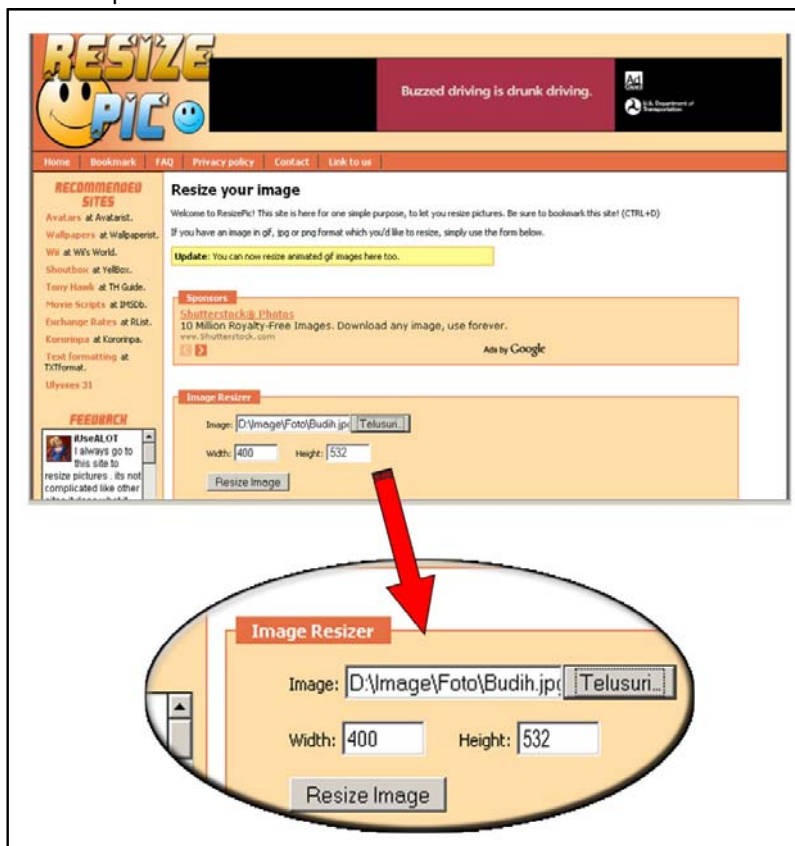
RESIZE PIC

Buzzed driving is drunk driving.

Ad Council

U.S. Department of Transportation

Home | Bookmark | FAQ | Privacy policy | Contact | Link to us

RECOMMENDED SITES

Avatars at Avatarist.

Wallpapers at Wallpaperist.

Wii at Wii's World.

Shoutbox at YelBox.

Tony Hawk at TH Guide.

Movie Scripts at IMSDb.

Exchange Rates at RList.

Kororinpa at Kororinpa.

Text formatting at TXTformat.

Ulysses 31

FEEDBACK

iUseALOT
I always go to this site to resize pictures . its not complicated like other

Resize your image

Welcome to ResizePic! This site is here for one simple purpose, to let you resize pictures. Be sure to bookmark this site! (CTRL+D)

If you have an image in gif, jpg or png format which you'd like to resize, simply use the form below.

Update: You can now resize animated gif images here too.

Sponsors

Shutterstock® Photos
10 Million Royalty-Free Images. Download any image, use forever.
www.Shutterstock.com

Ads by Google

Image Resizer

Image: D:\Image\Foto\Budih.jpg Telusuri...

Width: 400 Height: 532

Resize Image

Image Resizer

Image: D:\Image\Foto\Budih.jpg Telusuri...

Width: 400 Height: 532

Resize Image